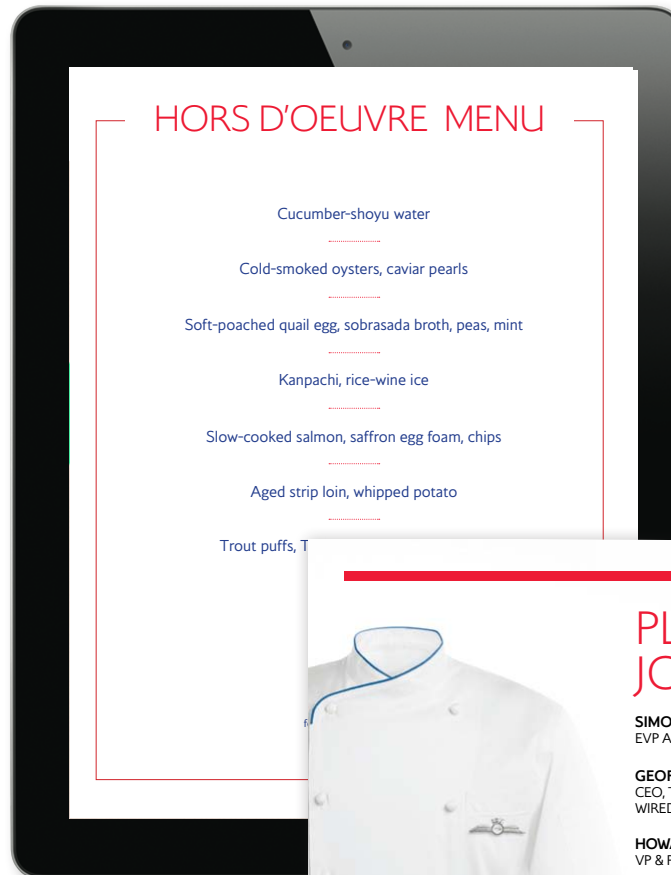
HORS D'OEUVRE MENU

Cucumber-shoyu water

Cold-smoked oysters, caviar pearls

Soft-poached quail egg, sobrasada broth, peas, mint

Kanpachi, rice-wine ice

Slow-cooked salmon, saffron egg foam, chips

Aged strip loin, whipped potato

Trout puffs, T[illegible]

f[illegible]

PL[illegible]
JO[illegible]

SIMO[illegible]
EVP A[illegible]

GEOR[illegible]
CEO, T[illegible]
WIRED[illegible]

HOWA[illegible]
VP & F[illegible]